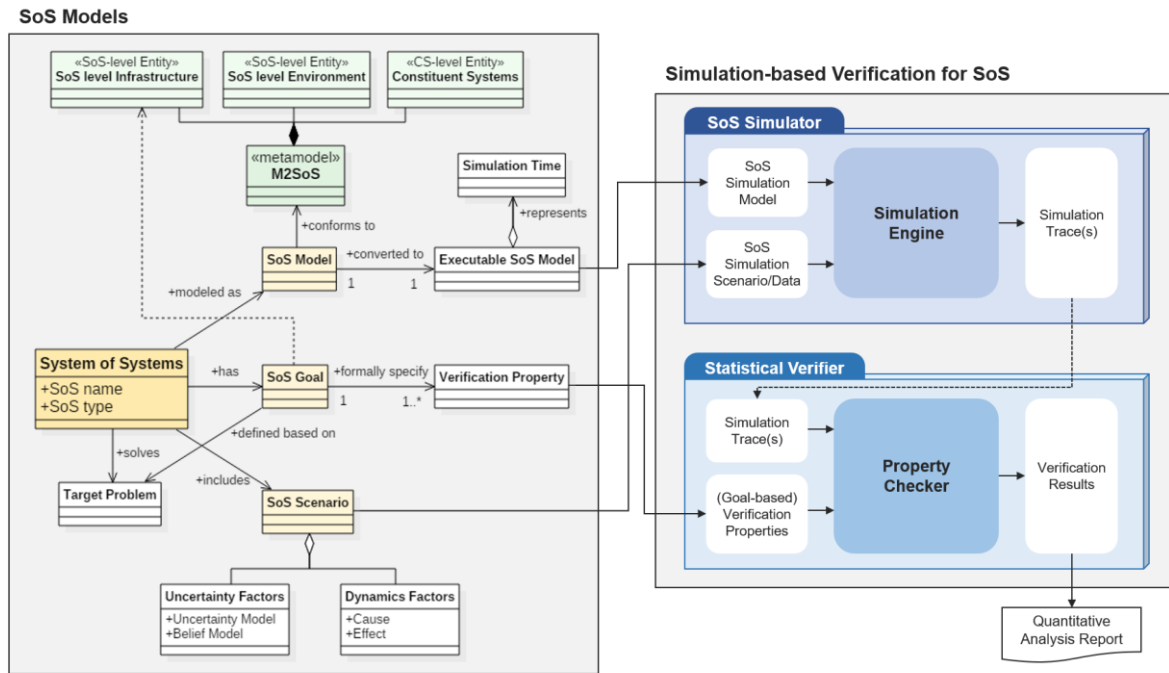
SoS Models

«SoS-level Entity»
SoS level Infrastructure

«SoS-level Entity»
SoS level Environment

«CS-level Entity»
Constituent Systems

«metamodel»
M2SoS

Simulation Time

+conforms to

+represents

SoS Model

+converted to

Executable SoS Model

1

1

+modeled as

System of Systems
+SoS name
+SoS type

+has

SoS Goal

+formally specify

Verification Property

1

1..*

+defined based on

+solves

+includes

Target Problem

SoS Scenario

Uncertainty Factors
+Uncertainty Model
+Belief Model

Dynamics Factors
+Cause
+Effect

Simulation-based Verification for SoS

SoS Simulator

SoS Simulation Model

SoS Simulation Scenario/Data

Simulation Engine

Simulation Trace(s)

Statistical Verifier

Simulation Trace(s)

(Goal-based) Verification Properties

Property Checker

Verification Results

Quantitative Analysis Report